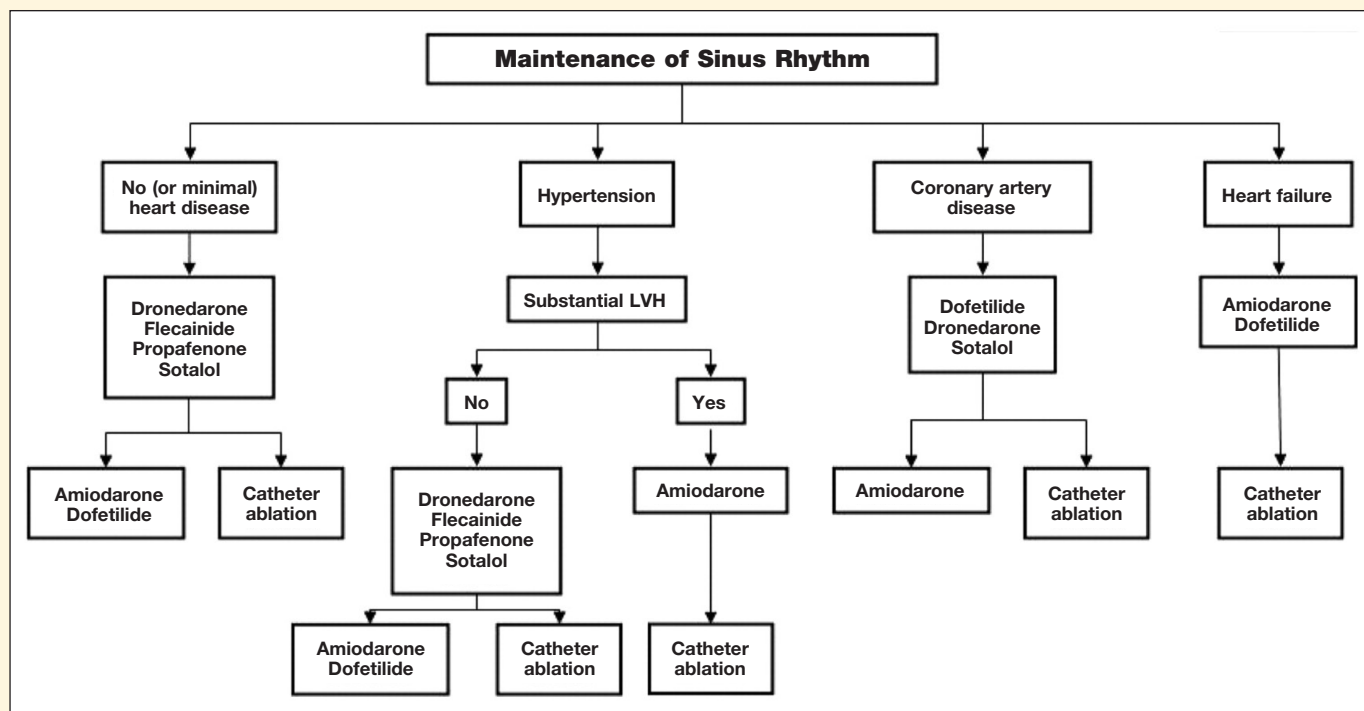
Maintenance of Sinus Rhythm

No (or minimal) heart disease

Dronedarone
Flecainide
Propafenone
Sotalol

Amiodarone
Dofetilide

Catheter ablation

Hypertension

Substantial LVH

No

Dronedarone
Flecainide
Propafenone
Sotalol

Amiodarone
Dofetilide

Catheter ablation

Yes

Amiodarone

Catheter ablation

Coronary artery disease

Dofetilide
Dronedarone
Sotalol

Amiodarone

Catheter ablation

Heart failure

Amiodarone
Dofetilide

Catheter ablation